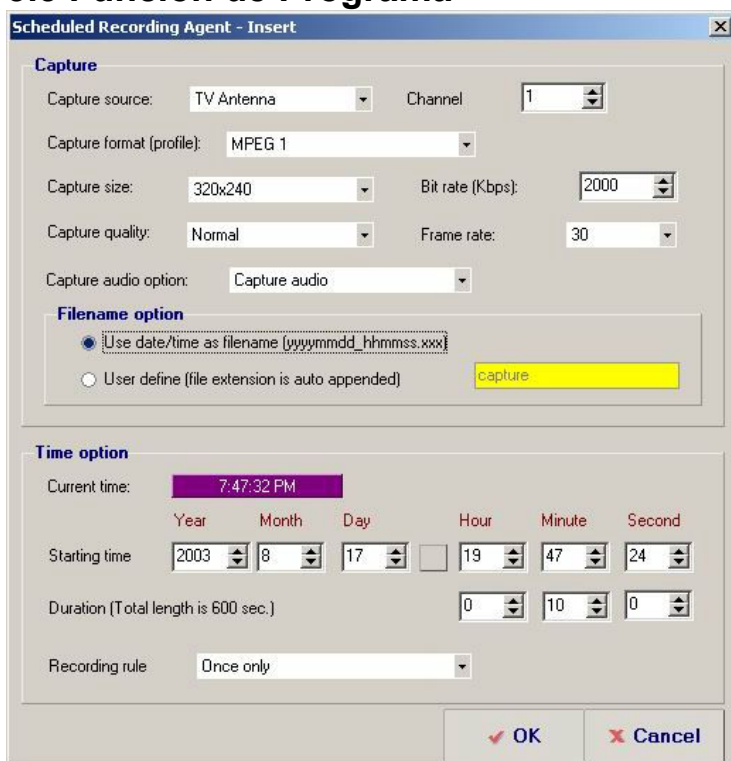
Scheduled Recording Agent - Insert

Capture

Capture source: TV Antenna

Channel 1

Capture format (profile): MPEG 1

Capture size: 320x240

Bit rate (Kbps): 2000

Capture quality: Normal

Frame rate: 30

Capture audio option: Capture audio

Filename option

Use date/time as filename (yyyymmdd_hhmmss.xxx)

User define (file extension is auto appended)

capture

Time option

Current time: 7:47:32 PM

| | Year | Month | Day | | Hour | Minute | Second |
|---|---|---|---|---|---|---|---|
| Starting time | 2003 | 8 | 17 | | 19 | 47 | 24 |

Duration (Total length is 600 sec.) 0 10 0

Recording rule Once only

OK

Cancel